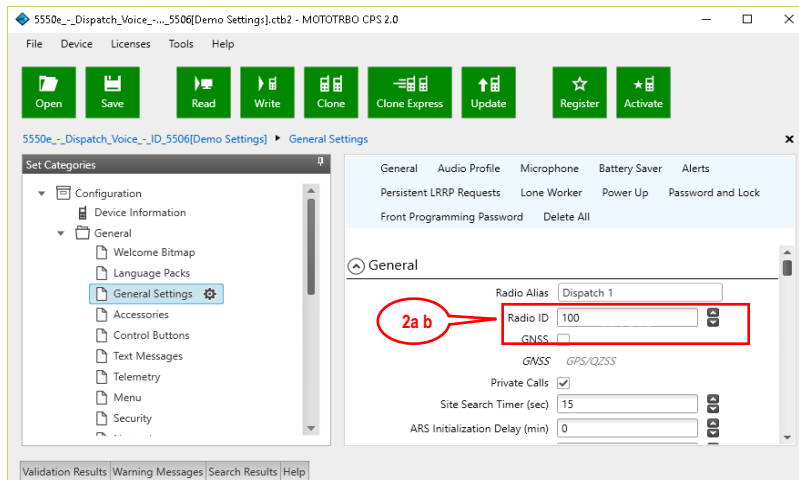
5550e_-_Dispatch_Voice_-..._5506[Demo Settings].ctb2 - MOTOTRBO CPS 2.0

File Device Licenses Tools Help

Open Save Read Write Clone Clone Express Update Register Activate

5550e_-_Dispatch_Voice_-_ID_5506[Demo Settings] ▸ General Settings

Set Categories

Configuration
Device Information
General
Welcome Bitmap
Language Packs
General Settings
Accessories
Control Buttons
Text Messages
Telemetry
Menu
Security

General Audio Profile Microphone Battery Saver Alerts
Persistent LRRP Requests Lone Worker Power Up Password and Lock
Front Programming Password Delete All

General

Radio Alias Dispatch 1
Radio ID 100
GNSS
GNSS GPS/QZSS
Private Calls
Site Search Timer (sec) 15
ARS Initialization Delay (min) 0

2a b

Validation Results Warning Messages Search Results Help